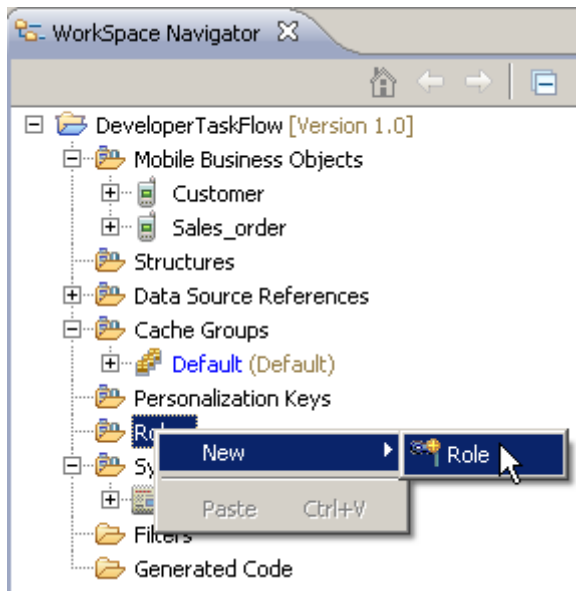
WorkSpace Navigator

DeveloperTaskFlow [Version 1.0]
Mobile Business Objects
Customer
Sales_order
Structures
Data Source References
Cache Groups
Default (Default)
Personalization Keys
Ro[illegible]
Sy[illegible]
Filters
Generated Code

New
Paste Ctrl+V

Role